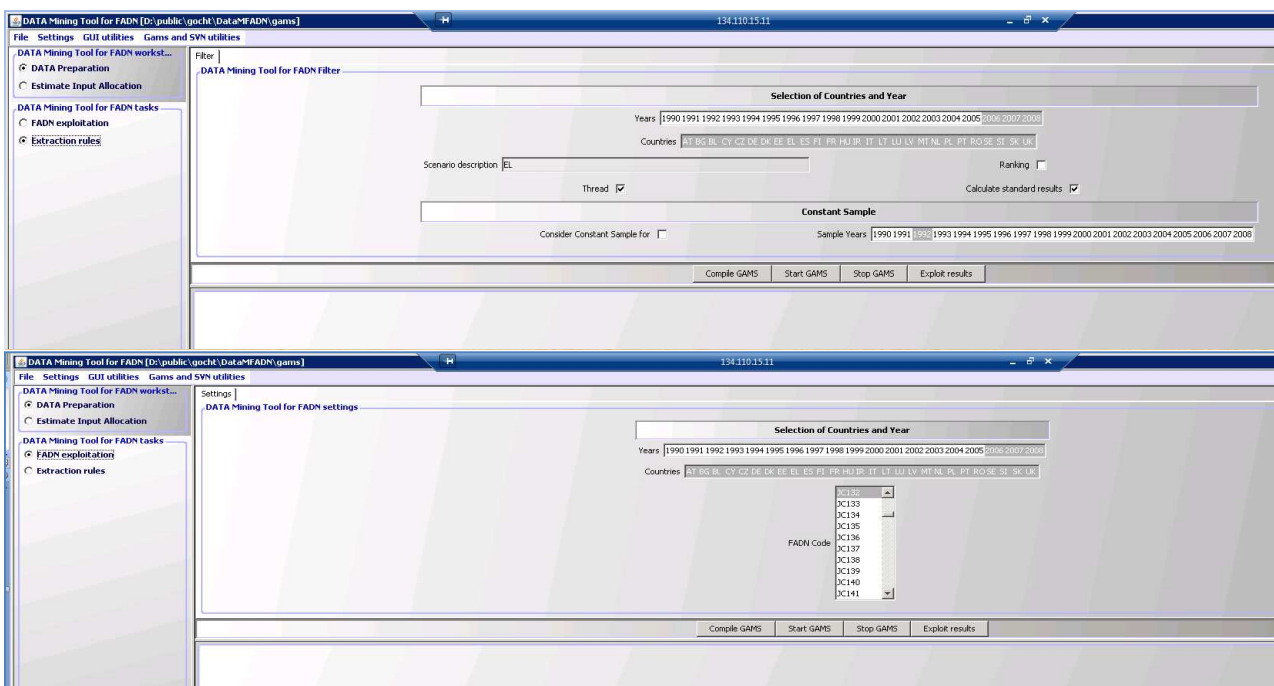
DATA Mining Tool for FADN [D:\public\gocht\DataMFADN\gams]
134.110.15.11
File Settings GUI utilities Gams and SVN utilities
DATA Mining Tool for FADN workst...
DATA Preparation
Estimate Input Allocation
DATA Mining Tool for FADN tasks
FADN exploitation
Extraction rules
Filter
DATA Mining Tool for FADN Filter
Selection of Countries and Year
Years 1990 1991 1992 1993 1994 1995 1996 1997 1998 1999 2000 2001 2002 2003 2004 2005 2006 2007 2008
Countries AT BG BL CY CZ DE DK EE EL ES FI FR HU IR IT LT LU LV MT NL PL PT RO SE SI SK UK
Scenario description EL
Ranking
Thread
Calculate standard results
Constant Sample
Consider Constant Sample for
Sample Years 1990 1991 1992 1993 1994 1995 1996 1997 1998 1999 2000 2001 2002 2003 2004 2005 2006 2007 2008
Compile GAMS Start GAMS Stop GAMS Exploit results

DATA Mining Tool for FADN [D:\public\gocht\DataMFADN\gams]
134.110.15.11
File Settings GUI utilities Gams and SVN utilities
DATA Mining Tool for FADN workst...
DATA Preparation
Estimate Input Allocation
DATA Mining Tool for FADN tasks
FADN exploitation
Extraction rules
Settings
DATA Mining Tool for FADN settings
Selection of Countries and Year
Years 1990 1991 1992 1993 1994 1995 1996 1997 1998 1999 2000 2001 2002 2003 2004 2005 2006 2007 2008
Countries AT BG BL CY CZ DE DK EE EL ES FI FR HU IR IT LT LU LV MT NL PL PT RO SE SI SK UK
FADN Code
JC132
JC133
JC134
JC135
JC136
JC137
JC138
JC139
JC140
JC141
Compile GAMS Start GAMS Stop GAMS Exploit results